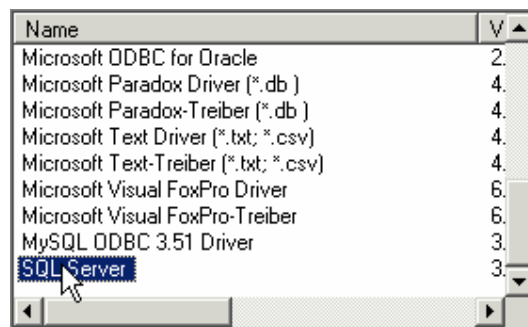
| Name | V |
|---|---|
| Microsoft ODBC for Oracle | 2. |
| Microsoft Paradox Driver (*.db ) | 4. |
| Microsoft Paradox-Treiber (*.db ) | 4. |
| Microsoft Text Driver (*.txt; *.csv) | 4. |
| Microsoft Text-Treiber (*.txt; *.csv) | 4. |
| Microsoft Visual FoxPro Driver | 6. |
| Microsoft Visual FoxPro-Treiber | 6. |
| MySQL ODBC 3.51 Driver | 3. |
| SQL Server | 3. |